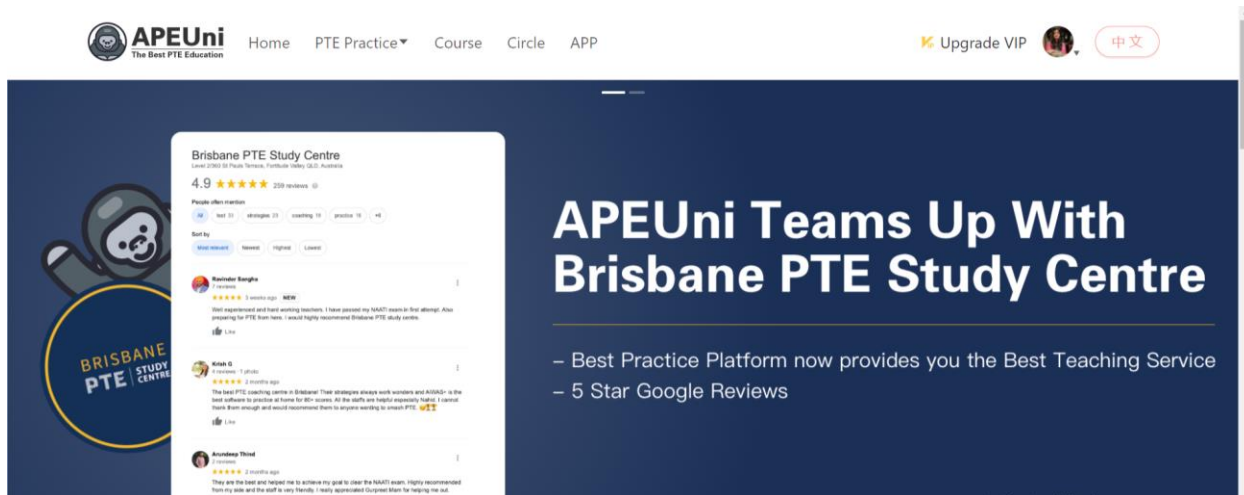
APEUni
The Best PTE Education

Home PTE Practice Course Circle APP

Upgrade VIP 中文

Brisbane PTE Study Centre
Level 2/360 St Pauls Terrace, Fortitude Valley QLD, Australia
4.9 ★★★★★ 259 reviews

People often mention
All test 31 strategies 23 coaching 19 practice 16 +6

Sort by
Most relevant Newest Highest Lowest

Ravinder Sangha
7 reviews
★★★★★ 3 weeks ago NEW
Well experienced and hard working teachers. I have passed my NAATI exam in first attempt. Also preparing for PTE from here. I would highly recommend Brisbane PTE study centre.
Like

Krish G
4 reviews · 1 photo
★★★★★ 2 months ago
The best PTE coaching centre in Brisbane! Their strategies always work wonders and AIWAS+ is the best software to practice at home for 86+ scores. All the staffs are helpful especially Nahid. I cannot thank them enough and would recommend them to anyone wanting to smash PTE.
Like

Arundeep Thind
2 reviews
★★★★★ 2 months ago
They are the best and helped me to achieve my goal to clear the NAATI exam. Highly recommended from my side and the staff is very friendly. I really appreciated Gurpreet Mam for helping me out.

BRISBANE PTE STUDY CENTRE

APEUni Teams Up With Brisbane PTE Study Centre

– Best Practice Platform now provides you the Best Teaching Service
– 5 Star Google Reviews